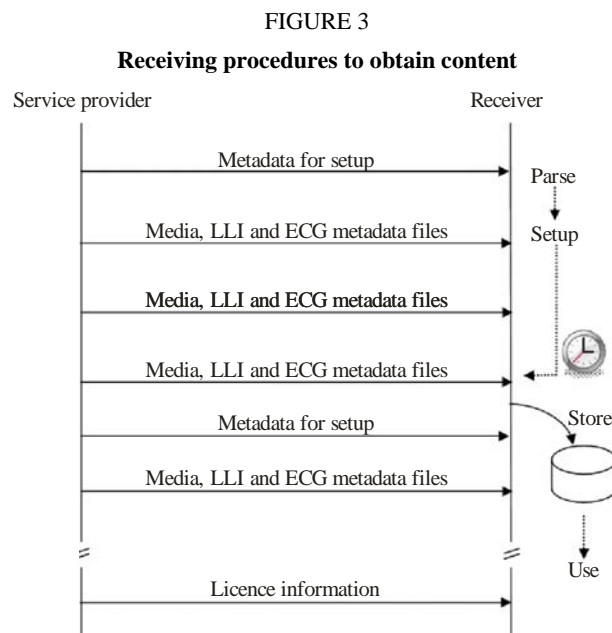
FIGURE 3

Receiving procedures to obtain content

Service provider

Receiver

Metadata for setup

Parse

Setup

Media, LLI and ECG metadata files

Media, LLI and ECG metadata files

Media, LLI and ECG metadata files

Metadata for setup

Store

Media, LLI and ECG metadata files

Use

Licence information